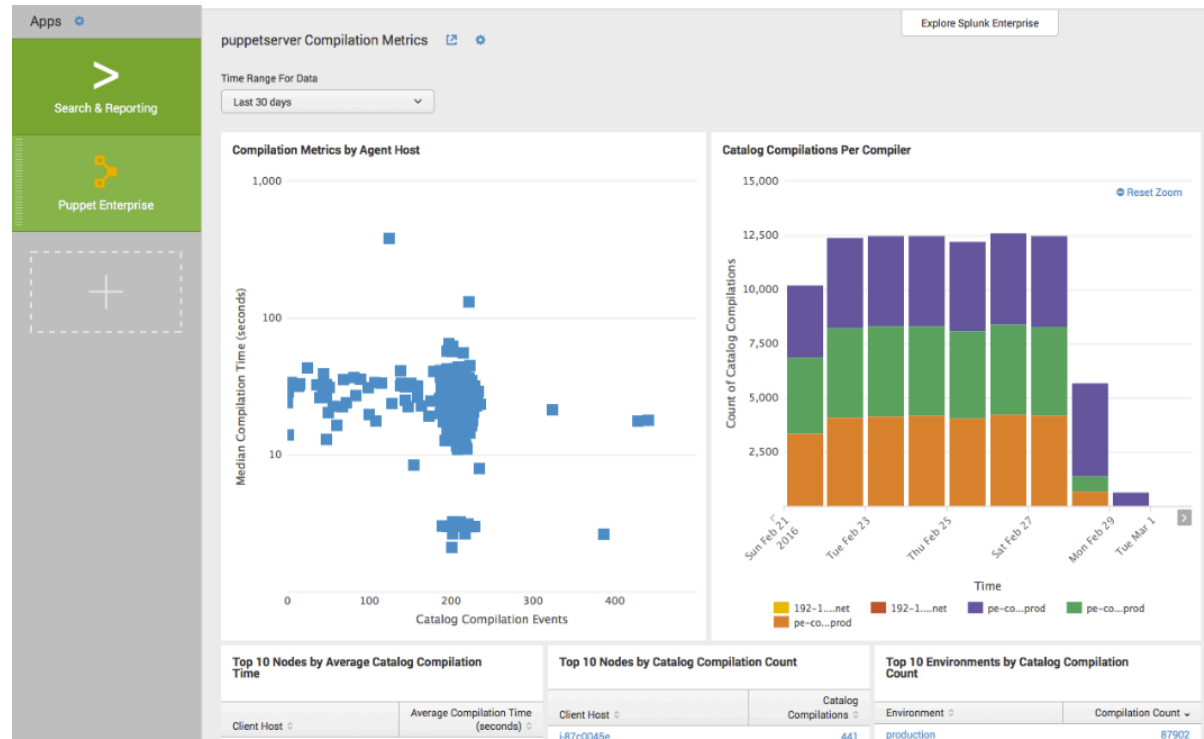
Apps

Search & Reporting

Puppet Enterprise

puppetserver Compilation Metrics

Explore Splunk Enterprise

Time Range For Data

Last 30 days

Compilation Metrics by Agent Host

1,000

100

10

Median Compilation Time (seconds)

0 100 200 300 400

Catalog Compilation Events

Catalog Compilations Per Compiler

Reset Zoom

15,000

12,500

10,000

7,500

5,000

2,500

Count of Catalog Compilations

Sun Feb 21 2016

Tue Feb 23

Thu Feb 25

Sat Feb 27

Mon Feb 29

Tue Mar 1

Time

192-1....net
192-1....net
pe-co...prod
pe-co...prod
pe-co...prod

Top 10 Nodes by Average Catalog Compilation Time

| Client Host | Average Compilation Time (seconds) |
|---|---|

Top 10 Nodes by Catalog Compilation Count

| Client Host | Catalog Compilations |
|---|---|
| i-87c0045e | 441 |

Top 10 Environments by Catalog Compilation Count

| Environment | Compilation Count |
|---|---|
| production | 87902 |